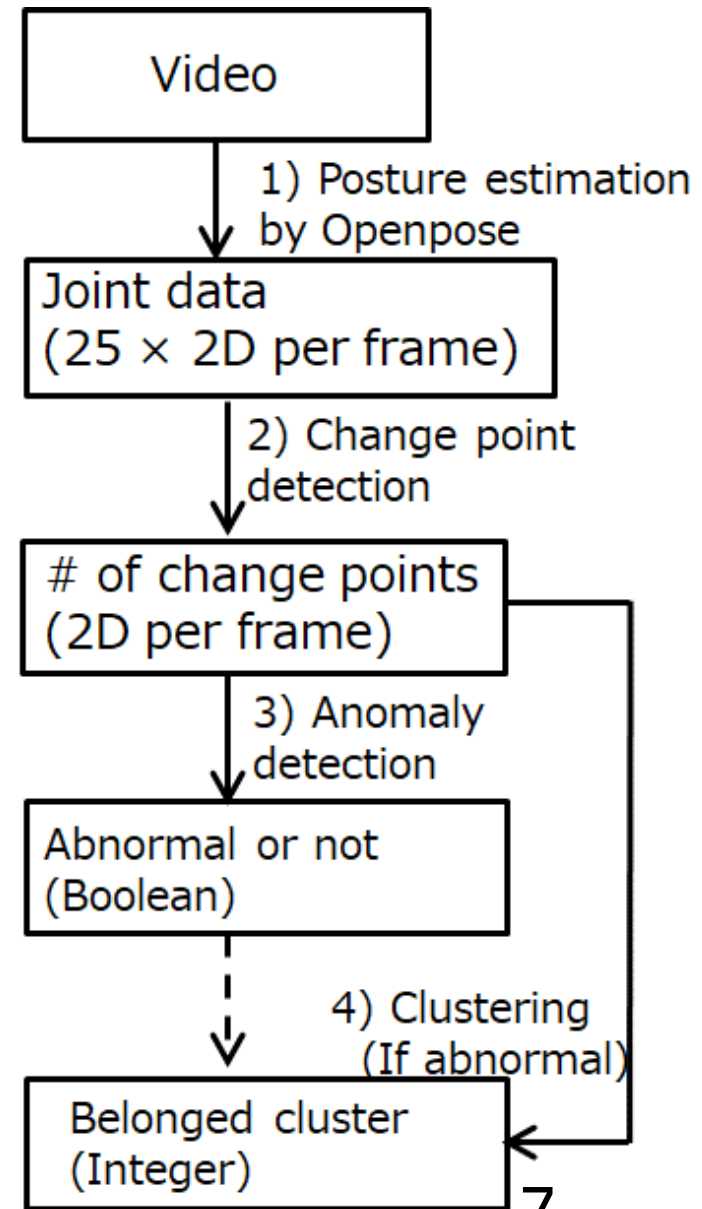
Video

1) Posture estimation by Openpose

Joint data
(25 × 2D per frame)

2) Change point detection

# of change points
(2D per frame)

3) Anomaly detection

Abnormal or not
(Boolean)

4) Clustering
(If abnormal)

Belonged cluster
(Integer)

7